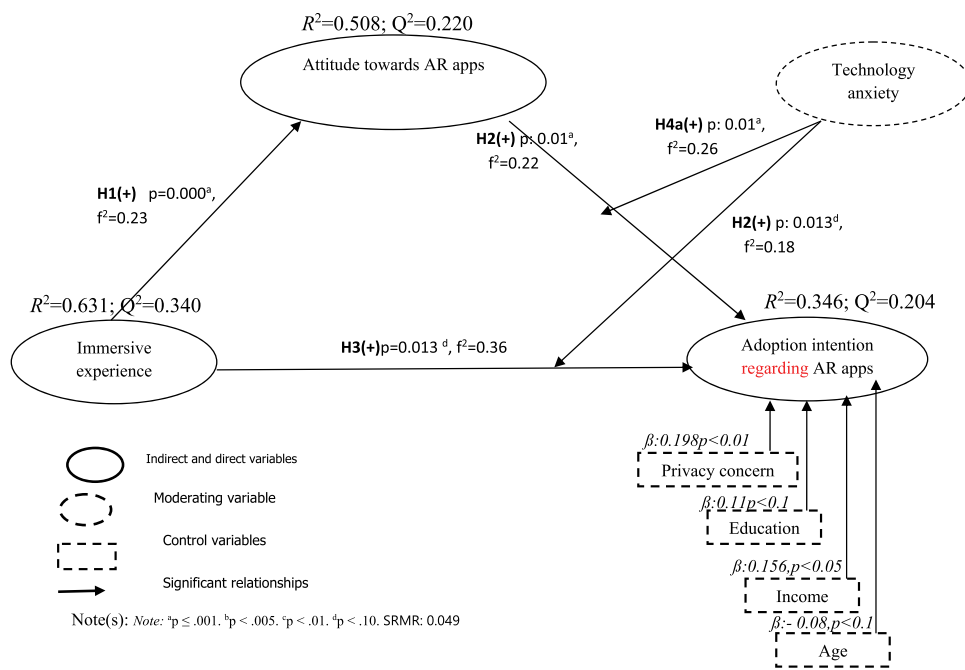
$R^2$=0.508; $Q^2$=0.220

Attitude towards AR apps

Technology anxiety

**H2(+)** p: $0.01^a$, $f^2$=0.22

**H4a(+)** p: $0.01^a$, $f^2$=0.26

**H1(+)** p=$0.000^a$, $f^2$=0.23

**H2(+)** p: $0.013^d$, $f^2$=0.18

$R^2$=0.631; $Q^2$=0.340

$R^2$=0.346; $Q^2$=0.204

Immersive experience

**H3(+)**p=0.013 $^d$, $f^2$=0.36

Adoption intention regarding AR apps

β:0.198p<0.01

Privacy concern

β:0.11p<0.1

Education

β:0.156,p<0.05

Income

β:- 0.08,p<0.1

Age

Indirect and direct variables

Moderating variable

Control variables

Significant relationships

Note(s): *Note:* $^a$p ≤ .001. $^b$p < .005. $^c$p < .01. $^d$p < .10. SRMR: 0.049